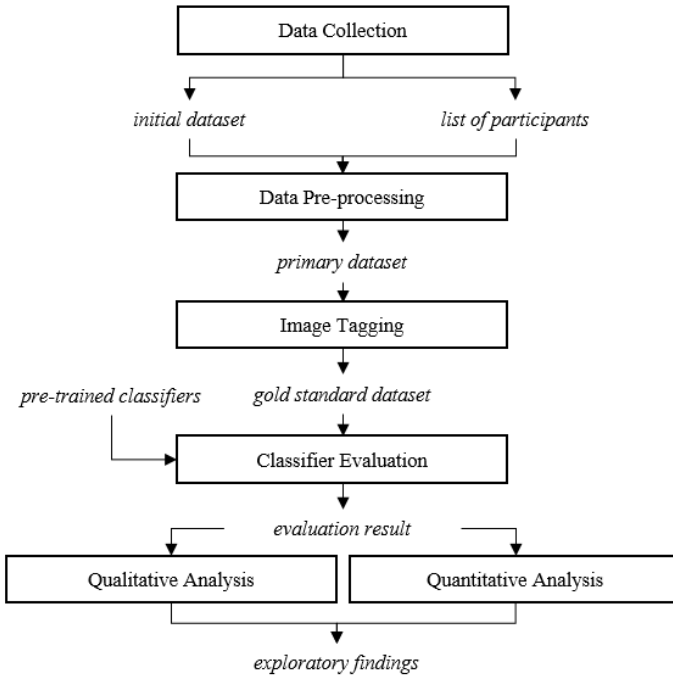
Data Collection

initial dataset

list of participants

Data Pre-processing

primary dataset

Image Tagging

pre-trained classifiers

gold standard dataset

Classifier Evaluation

evaluation result

Qualitative Analysis

Quantitative Analysis

exploratory findings